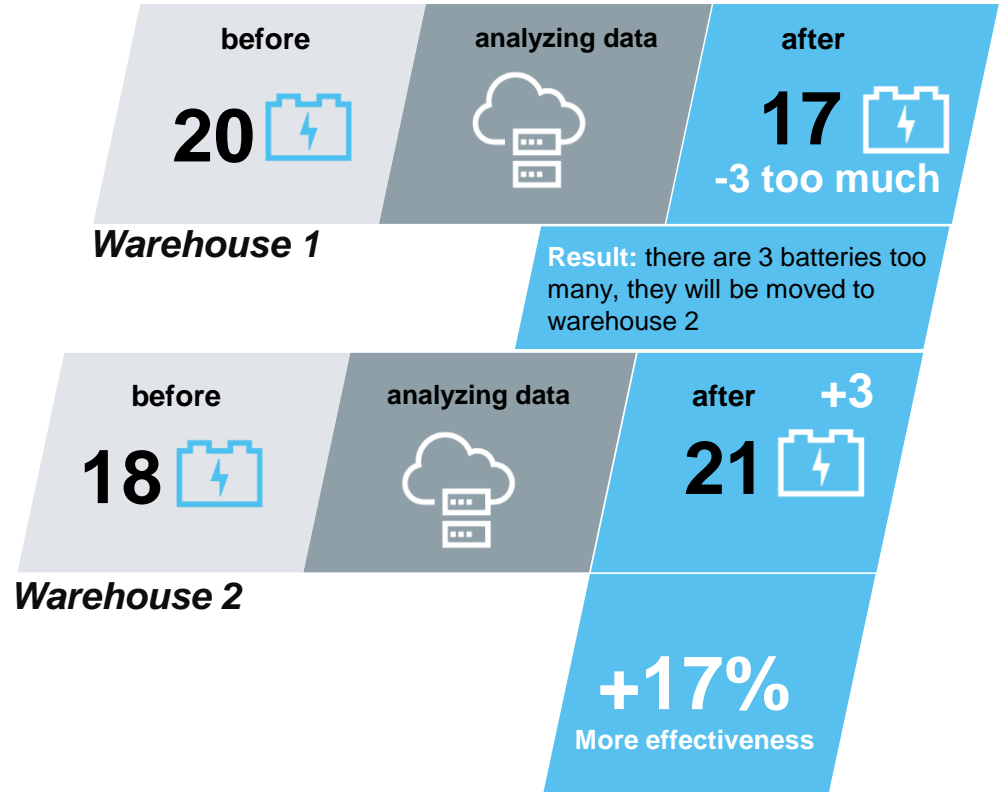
before

20

analyzing data

after

17

-3 too much

Warehouse 1

Result: there are 3 batteries too many, they will be moved to warehouse 2

before

18

analyzing data

after

+3

21

Warehouse 2

+17%

More effectiveness